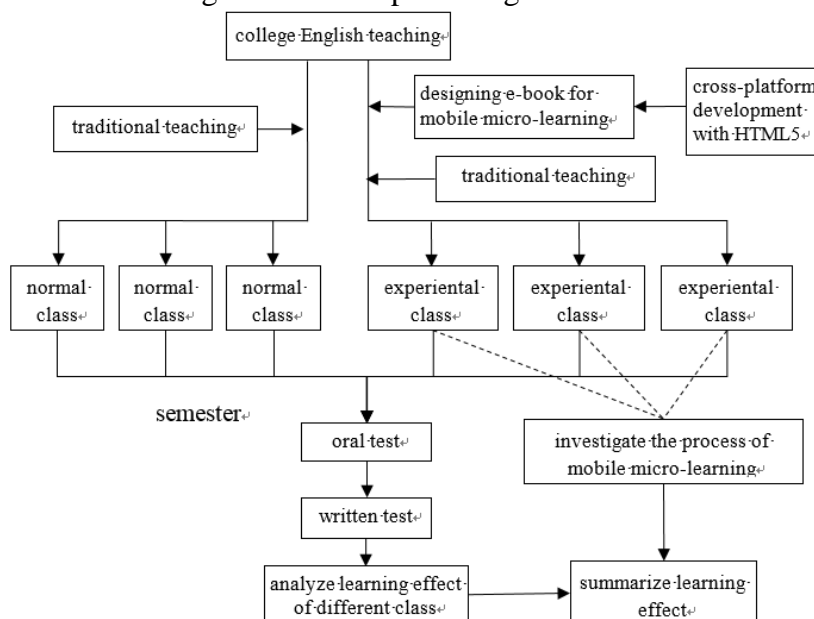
college English teaching

traditional teaching

designing e-book for mobile micro-learning

cross-platform development with HTML5

traditional teaching

normal class

normal class

normal class

experiental class

experiental class

experiental class

semester

oral test

investigate the process of mobile micro-learning

written test

analyze learning effect of different class

summarize learning effect